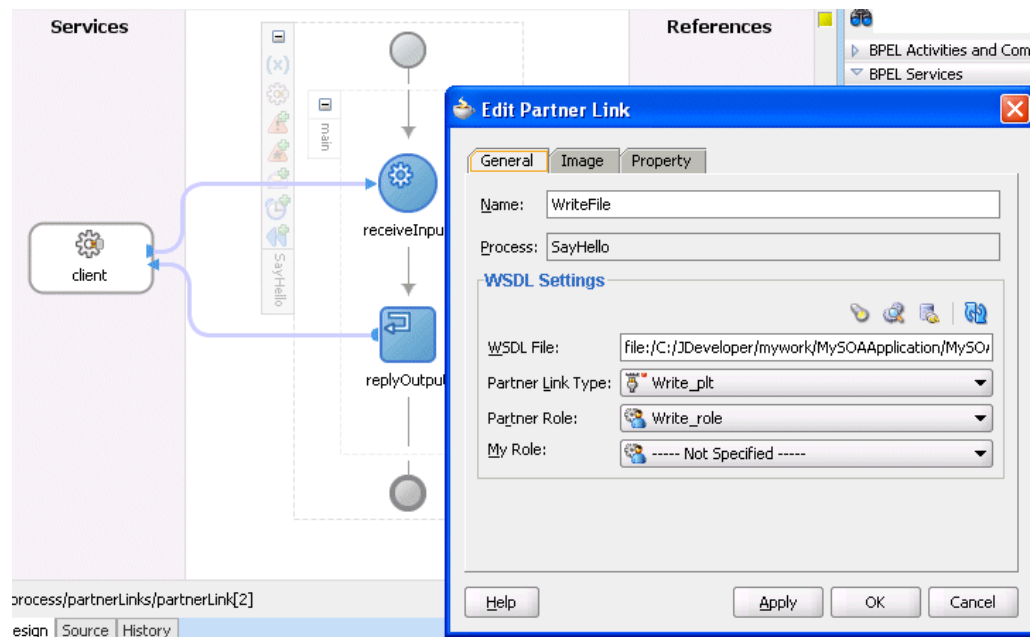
Services

References

BPEL Activities and Com

BPEL Services

(x)

main

SayHello

client

receiveInpu

replyOutpu

Edit Partner Link

General | Image | Property

Name: WriteFile

Process: SayHello

WSDL Settings

WSDL File: file:/C:/JDeveloper/mywork/MySOAApplication/MySO

Partner Link Type: Write_plt

Partner Role: Write_role

My Role: ----- Not Specified -----

Help

Apply

OK

Cancel

process/partnerLinks/partnerLink[2]

esign | Source | History